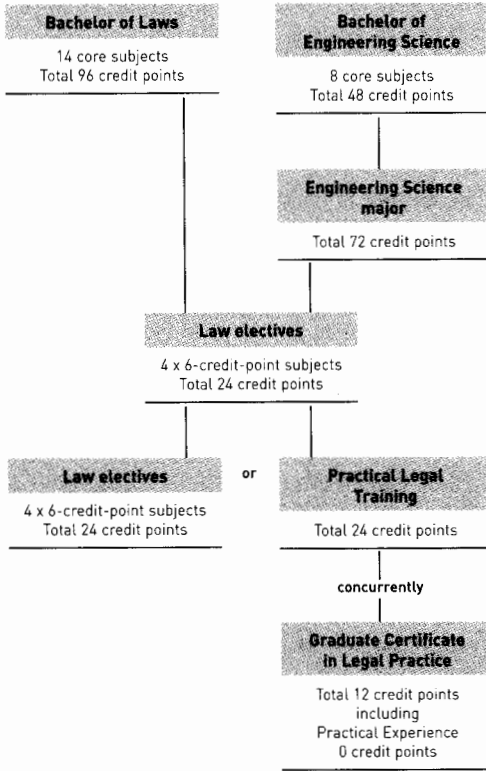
Bachelor of Laws

14 core subjects
Total 96 credit points

Bachelor of Engineering Science

8 core subjects
Total 48 credit points

Engineering Science major

Total 72 credit points

Law electives

4 x 6-credit-point subjects
Total 24 credit points

Law electives

4 x 6-credit-point subjects
Total 24 credit points

or

Practical Legal Training

Total 24 credit points

concurrently

Graduate Certificate in Legal Practice

Total 12 credit points including Practical Experience 0 credit points